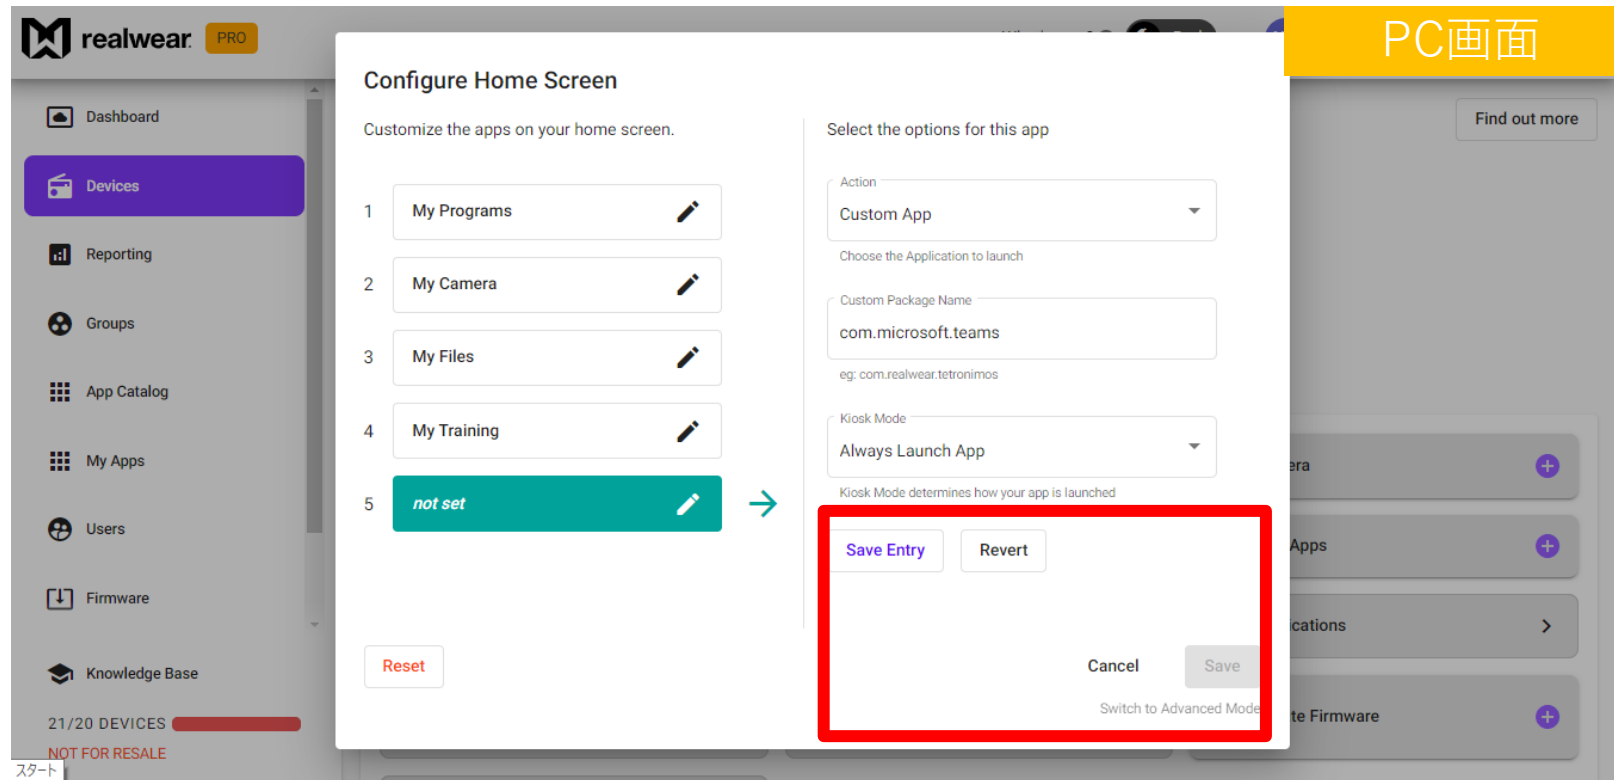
realwear PRO

PC画面

Dashboard

Devices

Reporting

Groups

App Catalog

My Apps

Users

Firmware

Knowledge Base

21/20 DEVICES

NOT FOR RESALE

スタート

Find out more

era

Apps

cations

te Firmware

Configure Home Screen

Customize the apps on your home screen.

| 1 | My Programs |
|---|---|
| 2 | My Camera |
| 3 | My Files |
| 4 | My Training |
| 5 | not set |

Select the options for this app

Action
Custom App
Choose the Application to launch

Custom Package Name
com.microsoft.teams
eg: com.realwear.tetronimos

Kiosk Mode
Always Launch App
Kiosk Mode determines how your app is launched

Save Entry
Revert

Reset

Cancel
Save

Switch to Advanced Mode